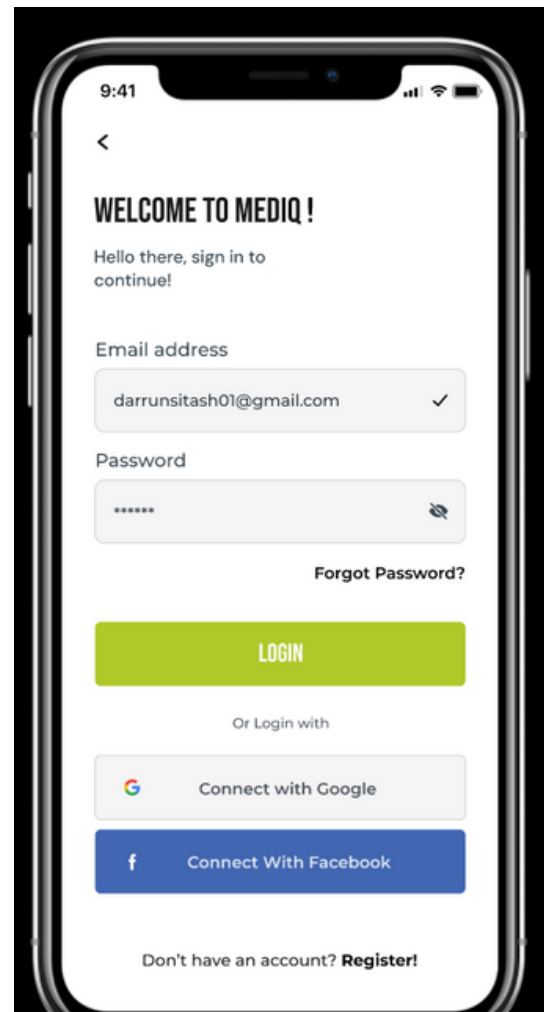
9:41

<

WELCOME TO MEDIQ !

Hello there, sign in to continue!

Email address

darrunsitash01@gmail.com

Password

••••••

Forgot Password?

LOGIN

Or Login with

G Connect with Google

f Connect With Facebook

Don't have an account? Register!